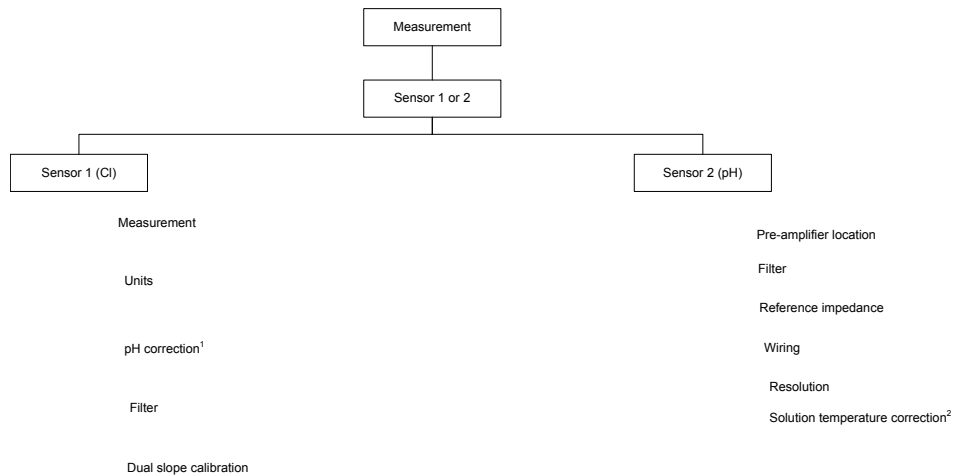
Measurement

Sensor 1 or 2

Sensor 1 (Cl)

Sensor 2 (pH)

Measurement

Units

pH correction$^1$

Filter

Dual slope calibration

Pre-amplifier location

Filter

Reference impedance

Wiring

Resolution

Solution temperature correction$^2$